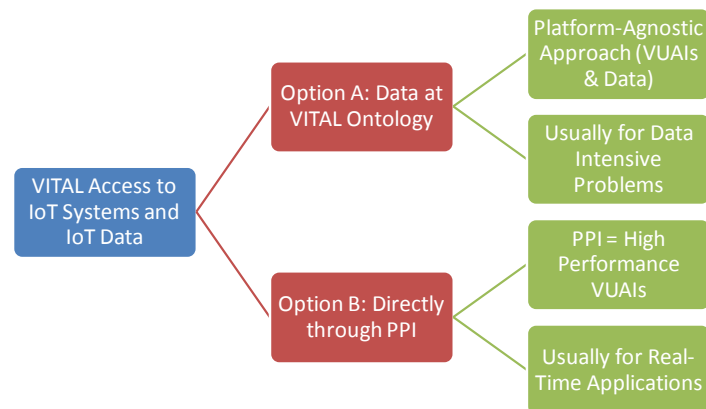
VITAL Access to IoT Systems and IoT Data

Option A: Data at VITAL Ontology

Platform-Agnostic Approach (VUAIs & Data)

Usually for Data Intensive Problems

Option B: Directly through PPI

PPI = High Performance VUAIs

Usually for Real-Time Applications